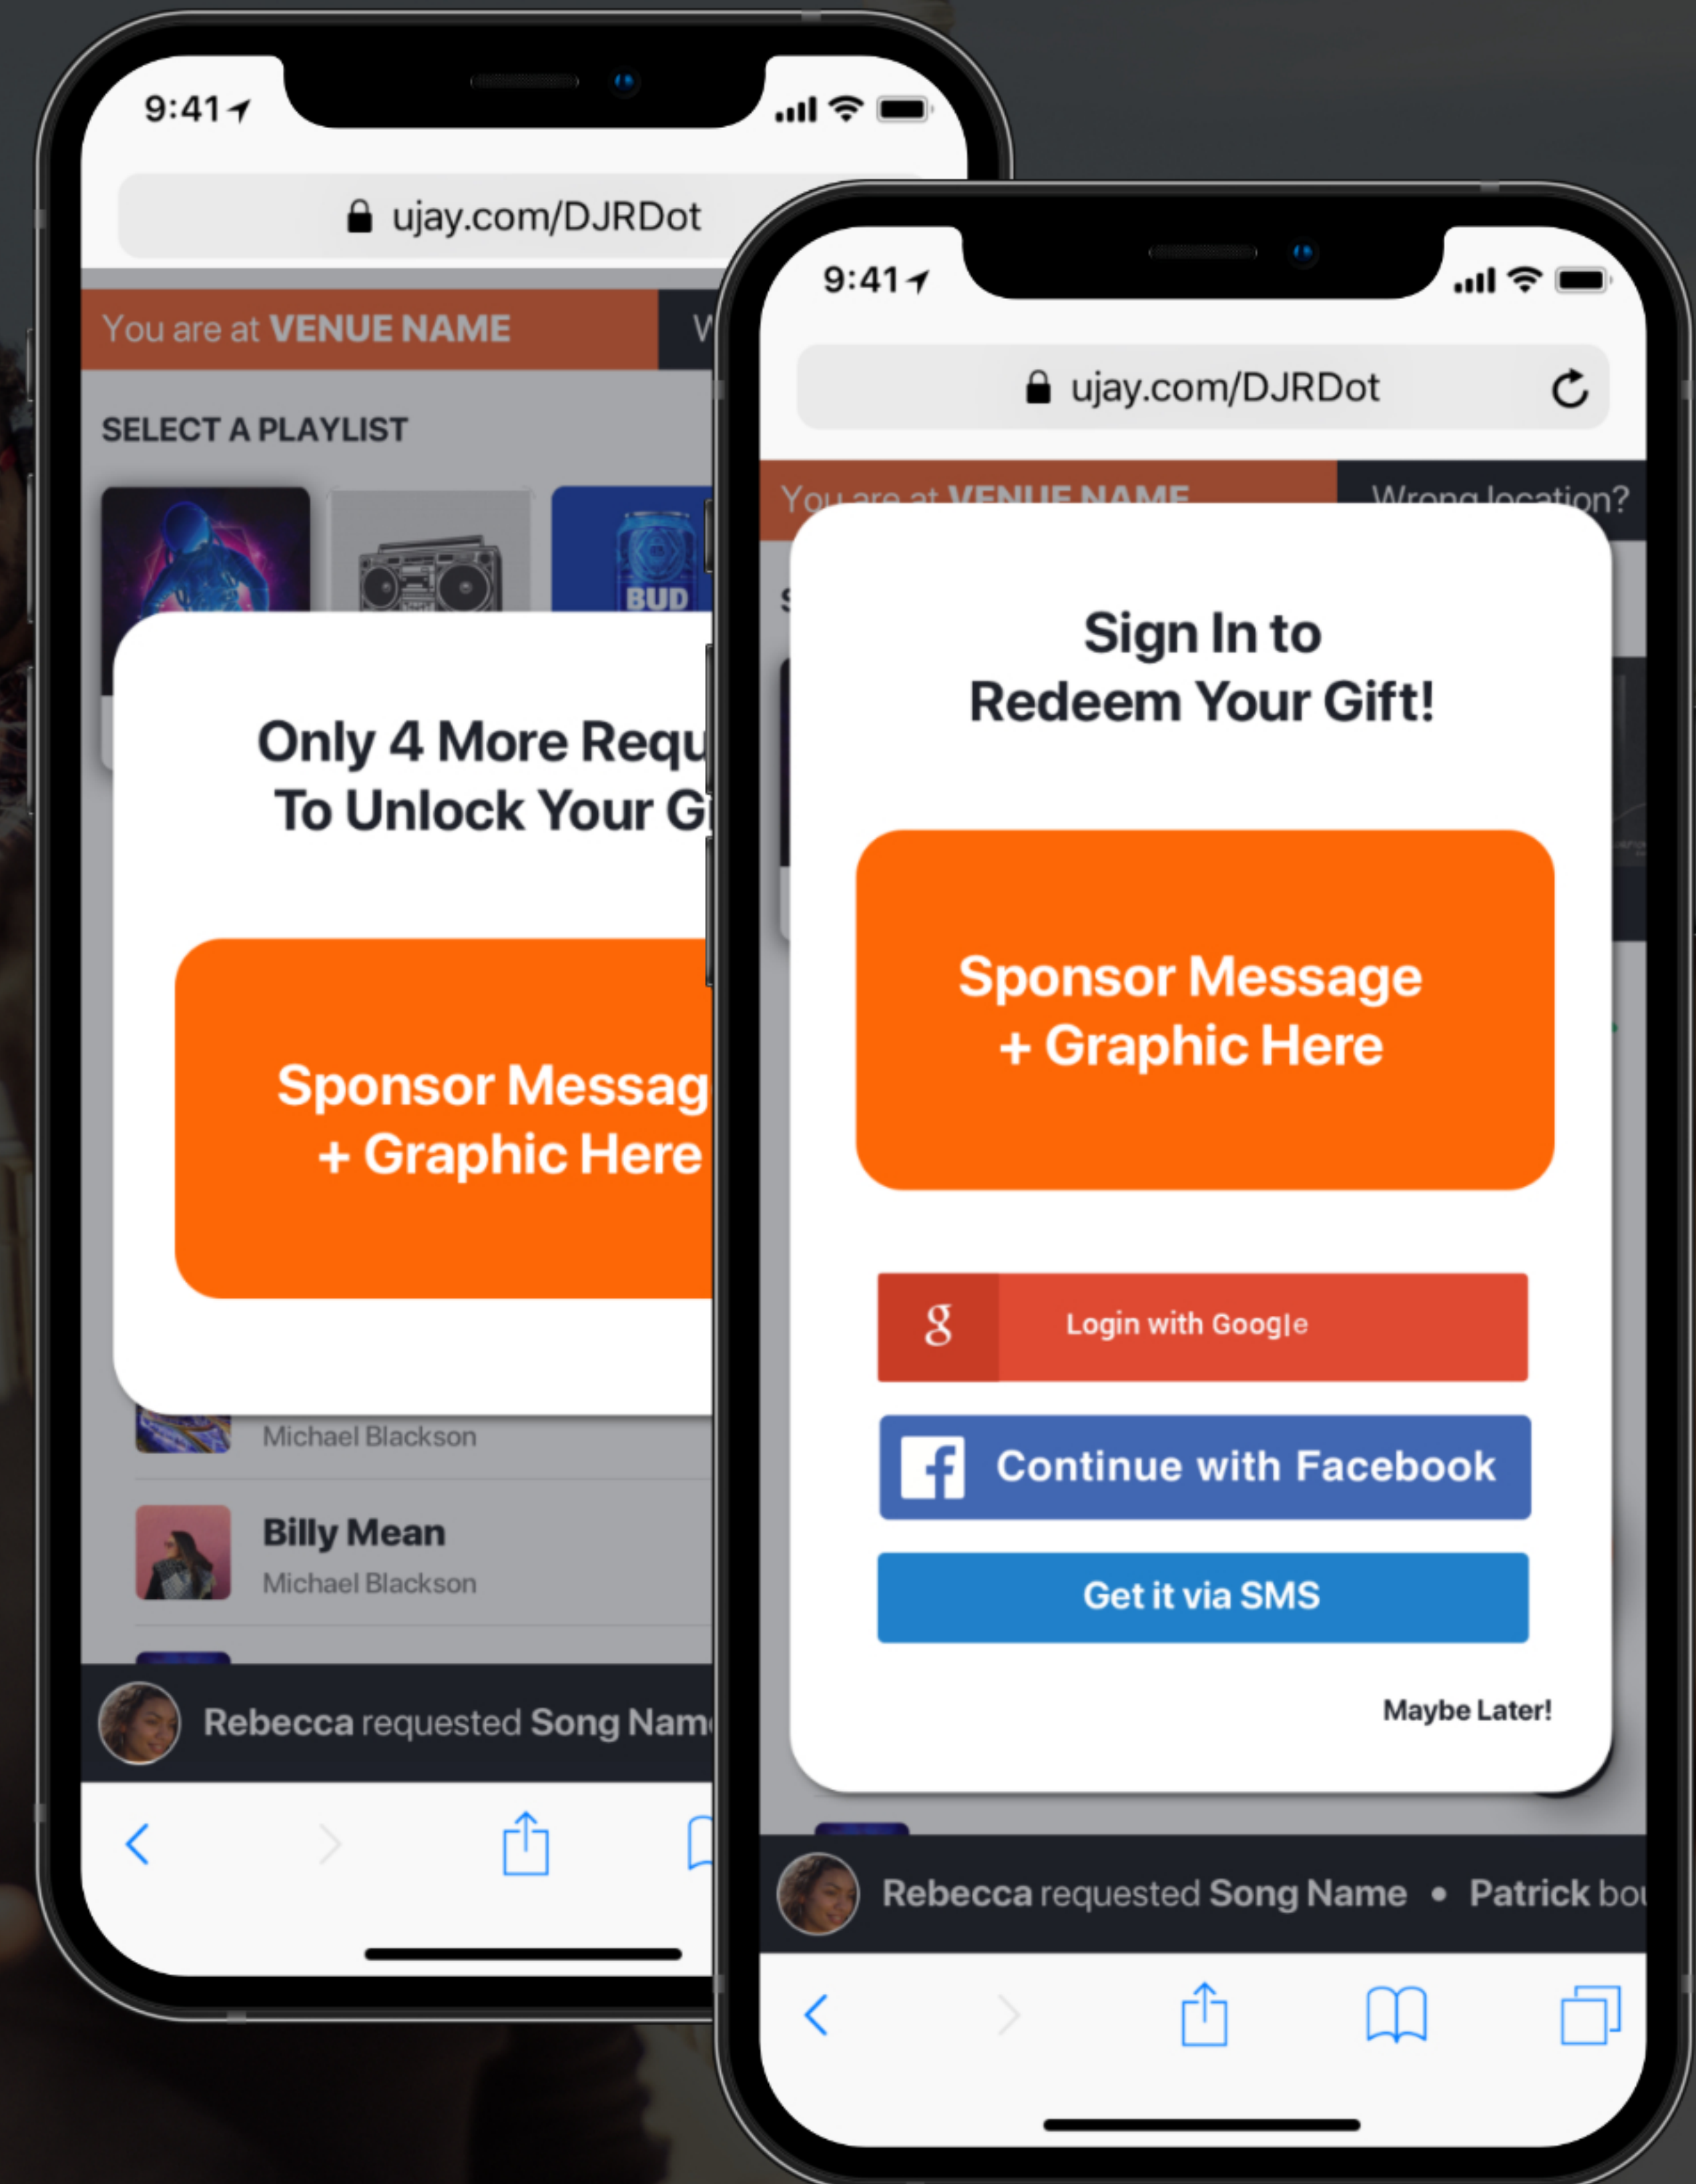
9:41

ujay.com/DJRDot

You are at VENUE NAME

SELECT A PLAYLIST

BUD

Only 4 More Requ
To Unlock Your Gi

Sponsor Messag
+ Graphic Here

Michael Blackson

Billy Mean
Michael Blackson

Rebecca requested Song Nam

9:41

ujay.com/DJRDot

You are at VENUE NAME

Wrong location?

Sign In to
Redeem Your Gift!

Sponsor Message
+ Graphic Here

g Login with Google

Continue with Facebook

Get it via SMS

Maybe Later!

Rebecca requested Song Name • Patrick bo